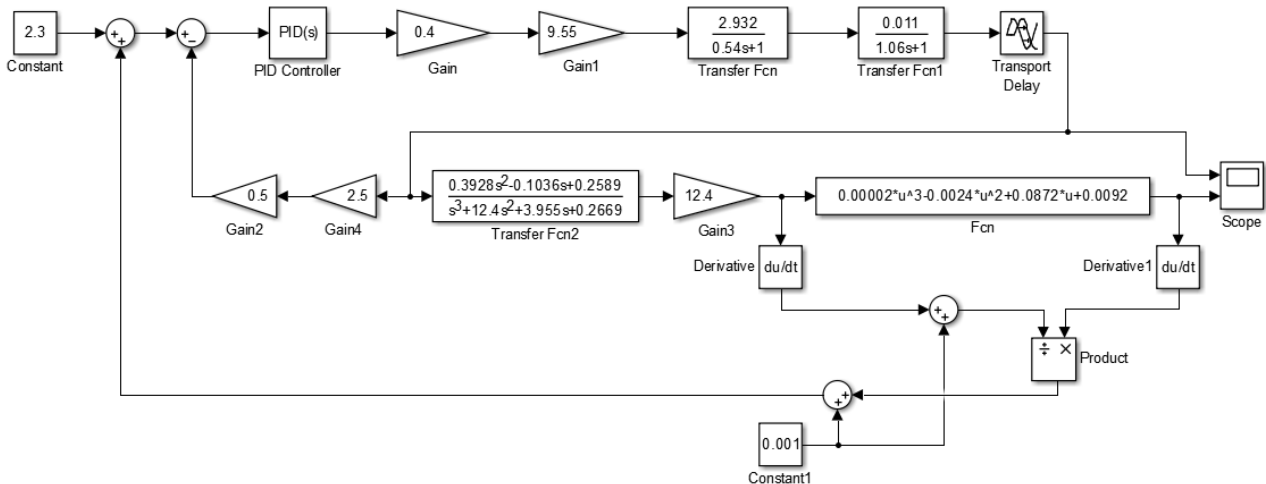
2.3
Constant

+ +

+ -

PID(s)
PID Controller

0.4
Gain

9.55
Gain1

$\frac{2.932}{0.54s+1}$
Transfer Fcn

$\frac{0.011}{1.06s+1}$
Transfer Fcn1

Transport Delay

Scope

0.5
Gain2

2.5
Gain4

$\frac{0.3928s^2-0.1036s+0.2589}{s^3+12.4s^2+3.955s+0.2669}$
Transfer Fcn2

12.4
Gain3

0.00002*u^3-0.0024*u^2+0.0872*u+0.0092
Fcn

Derivative
du/dt

Derivative1
du/dt

+ +

÷ ×
Product

+ +

0.001
Constant1